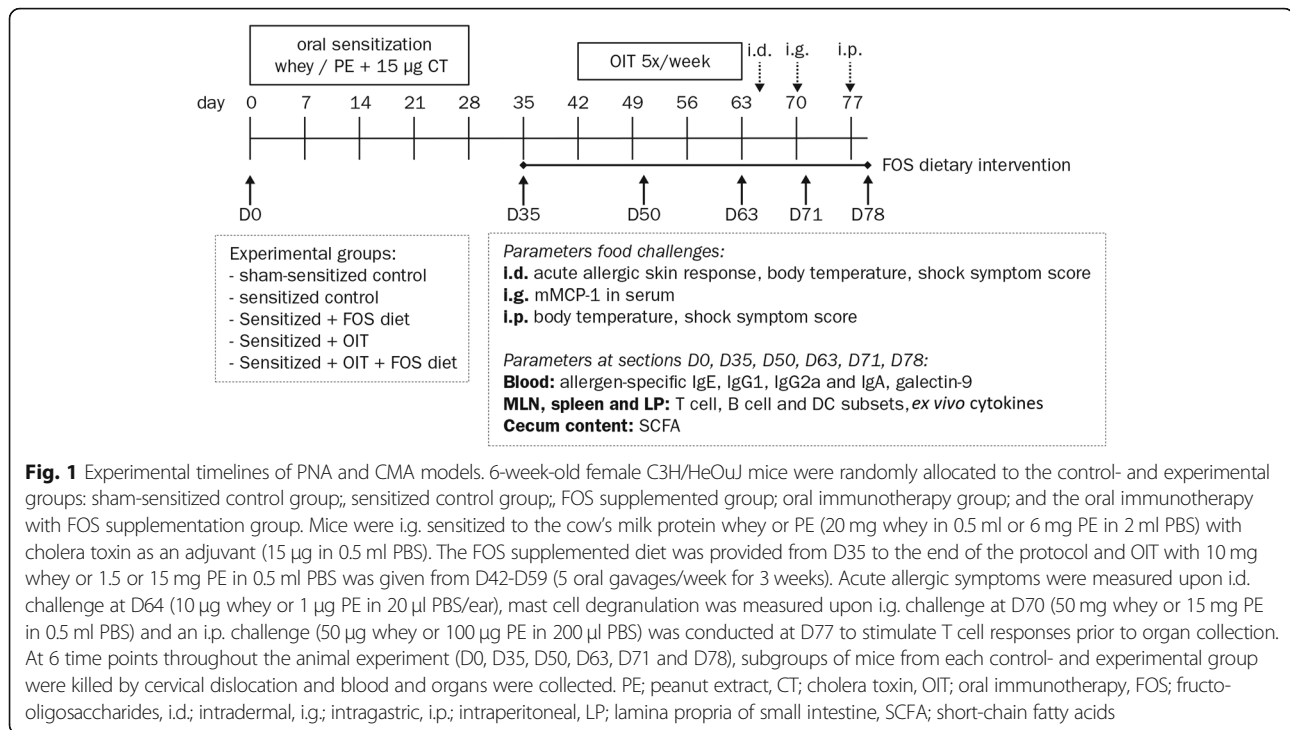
oral sensitization
whey / PE + 15 µg CT

OIT 5x/week

i.d.   i.g.   i.p.

day 0 7 14 21 28 35 42 49 56 63 70 77

FOS dietary intervention

D0   D35   D50   D63   D71   D78

Experimental groups:
- sham-sensitized control
- sensitized control
- Sensitized + FOS diet
- Sensitized + OIT
- Sensitized + OIT + FOS diet

*Parameters food challenges:*
**i.d.** acute allergic skin response, body temperature, shock symptom score
**i.g.** mMCP-1 in serum
**i.p.** body temperature, shock symptom score

*Parameters at sections D0, D35, D50, D63, D71, D78:*
**Blood:** allergen-specific IgE, IgG1, IgG2a and IgA, galectin-9
**MLN, spleen and LP:** T cell, B cell and DC subsets, *ex vivo* cytokines
**Cecum content:** SCFA

**Fig. 1** Experimental timelines of PNA and CMA models. 6-week-old female C3H/HeOuJ mice were randomly allocated to the control- and experimental groups: sham-sensitized control group;, sensitized control group;, FOS supplemented group; oral immunotherapy group; and the oral immunotherapy with FOS supplementation group. Mice were i.g. sensitized to the cow's milk protein whey or PE (20 mg whey in 0.5 ml or 6 mg PE in 2 ml PBS) with cholera toxin as an adjuvant (15 µg in 0.5 ml PBS). The FOS supplemented diet was provided from D35 to the end of the protocol and OIT with 10 mg whey or 1.5 or 15 mg PE in 0.5 ml PBS was given from D42-D59 (5 oral gavages/week for 3 weeks). Acute allergic symptoms were measured upon i.d. challenge at D64 (10 µg whey or 1 µg PE in 20 µl PBS/ear), mast cell degranulation was measured upon i.g. challenge at D70 (50 mg whey or 15 mg PE in 0.5 ml PBS) and an i.p. challenge (50 µg whey or 100 µg PE in 200 µl PBS) was conducted at D77 to stimulate T cell responses prior to organ collection. At 6 time points throughout the animal experiment (D0, D35, D50, D63, D71 and D78), subgroups of mice from each control- and experimental group were killed by cervical dislocation and blood and organs were collected. PE; peanut extract, CT; cholera toxin, OIT; oral immunotherapy, FOS; fructo-oligosaccharides, i.d.; intradermal, i.g.; intragastric, i.p.; intraperitoneal, LP; lamina propria of small intestine, SCFA; short-chain fatty acids